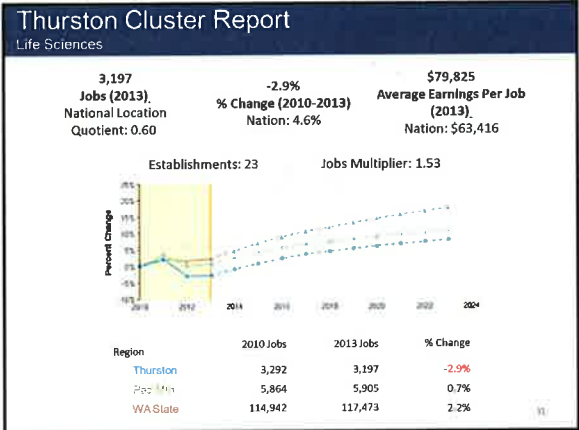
Thurston Cluster Report
Life Sciences

3,197
Jobs (2013)
National Location Quotient: 0.60

-2.9%
% Change (2010-2013)
Nation: 4.6%

$79,825
Average Earnings Per Job (2013)
Nation: $63,416

Establishments: 23

Jobs Multiplier: 1.53

25%
20%
15%
10%
5%
0%
-5%
-10%
Percent Change
2010
2012
2014
2016
2018
2020
2022
2024

| Region | 2010 Jobs | 2013 Jobs | % Change |
|---|---|---|---|
| Thurston | 3,292 | 3,197 | -2.9% |
| Pac Mtn | 5,864 | 5,905 | 0.7% |
| WA State | 114,942 | 117,473 | 2.2% |

11